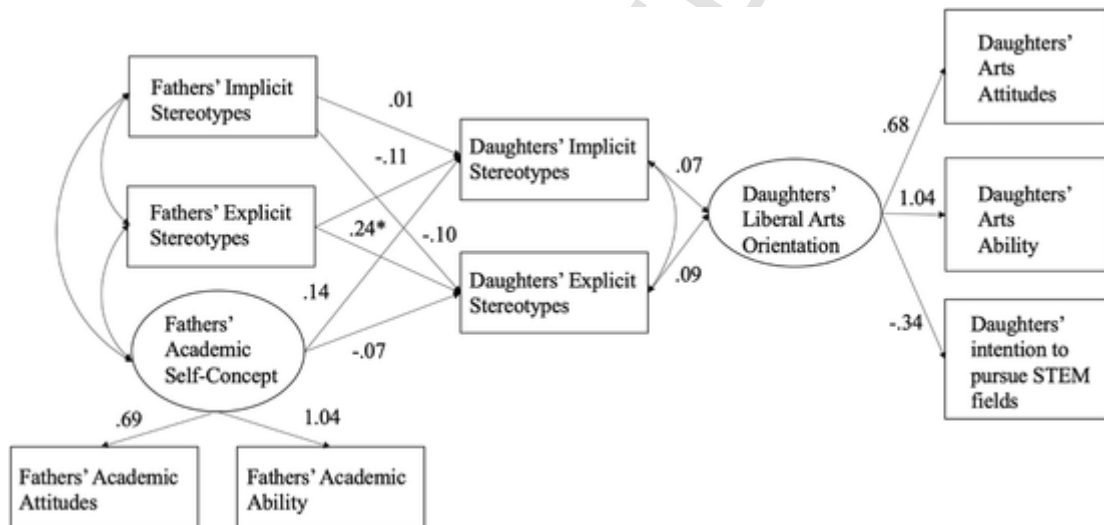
Fathers' Implicit Stereotypes

Fathers' Explicit Stereotypes

Fathers' Academic Self-Concept

.01

-.11

.24*

-.10

.14

-.07

Daughters' Implicit Stereotypes

Daughters' Explicit Stereotypes

.07

.09

Daughters' Liberal Arts Orientation

.68

1.04

-.34

Daughters' Arts Attitudes

Daughters' Arts Ability

Daughters' intention to pursue STEM fields

.69

1.04

Fathers' Academic Attitudes

Fathers' Academic Ability